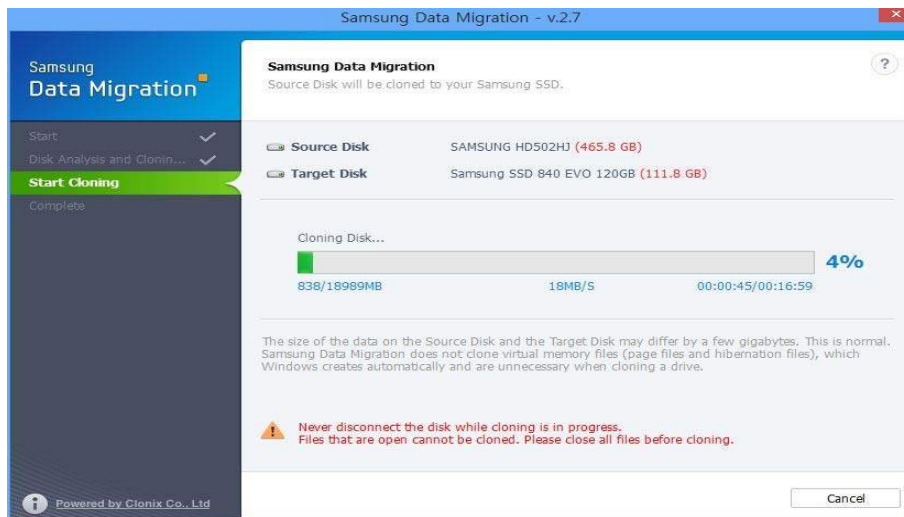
Samsung Data Migration - v.2.7

Samsung
Data Migration

Start
Disk Analysis and Clonin...
Start Cloning
Complete

Powered by Clonix Co., Ltd

Samsung Data Migration
Source Disk will be cloned to your Samsung SSD.

?

Source Disk SAMSUNG HD502HJ (465.8 GB)
Target Disk Samsung SSD 840 EVO 120GB (111.8 GB)

Cloning Disk...

4%

838/18989MB 18MB/S 00:00:45/00:16:59

The size of the data on the Source Disk and the Target Disk may differ by a few gigabytes. This is normal. Samsung Data Migration does not clone virtual memory files (page files and hibernation files), which Windows creates automatically and are unnecessary when cloning a drive.

Never disconnect the disk while cloning is in progress.
Files that are open cannot be cloned. Please close all files before cloning.

Cancel